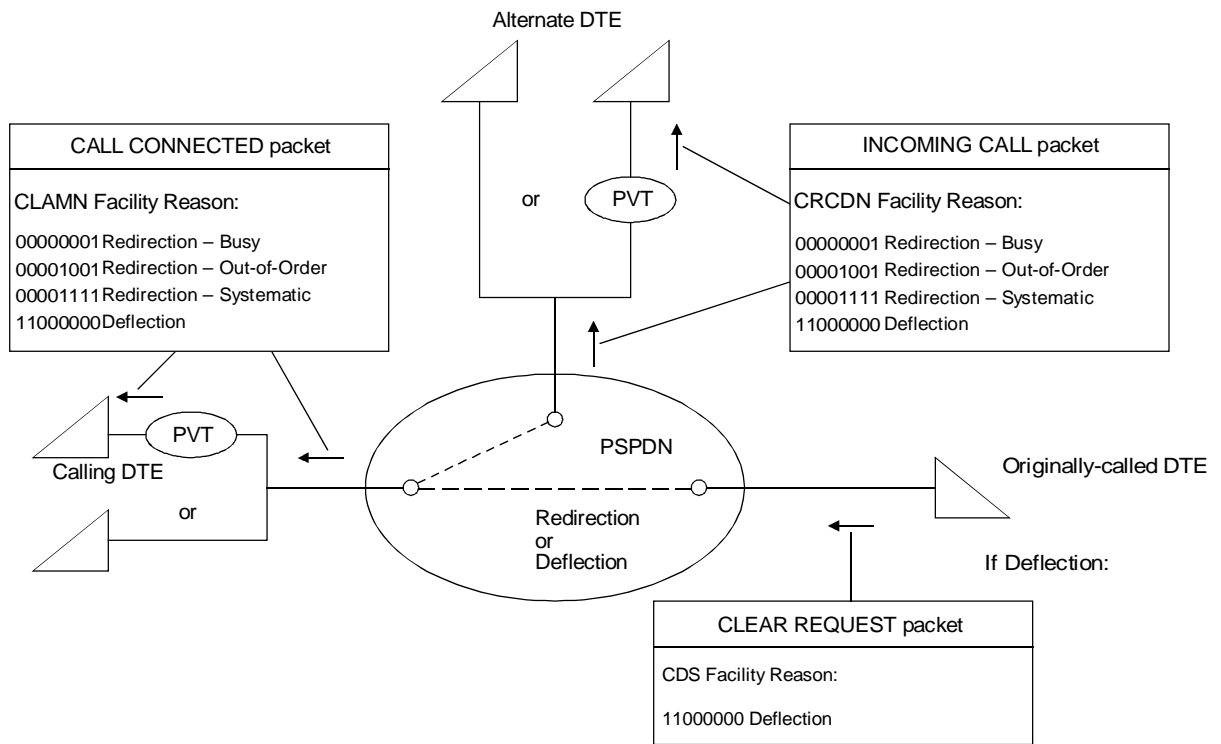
Alternate DTE

CALL CONNECTED packet

CLAMN Facility Reason:

00000001 Redirection – Busy
00001001 Redirection – Out-of-Order
00001111 Redirection – Systematic
11000000 Deflection

or

PVT

INCOMING CALL packet

CRCDN Facility Reason:

00000001 Redirection – Busy
00001001 Redirection – Out-of-Order
00001111 Redirection – Systematic
11000000 Deflection

PVT

Calling DTE

or

PSPDN

Redirection
or
Deflection

Originally-called DTE

If Deflection:

CLEAR REQUEST packet

CDS Facility Reason:

11000000 Deflection